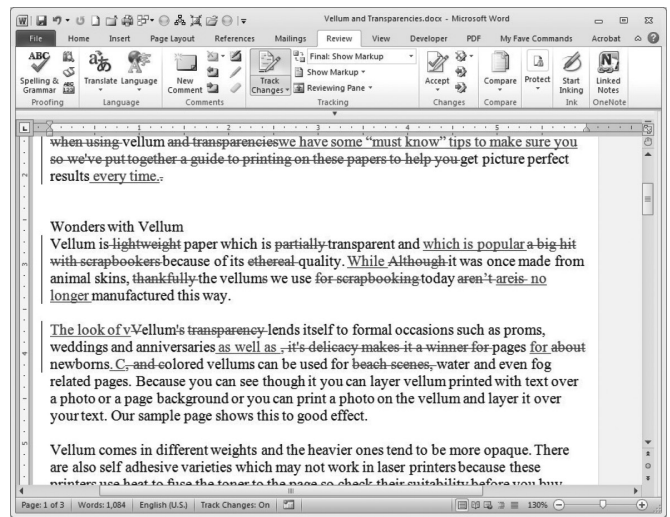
Vellum and Transparencies.docx - Microsoft Word

File Home Insert Page Layout References Mailings Review View Developer PDF My Fave Commands Acrobat

Spelling & Grammar
Proofing
Translate Language
Language
New Comment
Comments
Track Changes
Final: Show Markup
Show Markup
Reviewing Pane
Tracking
Accept
Changes
Compare
Compare
Protect
Start Inking
Ink
Linked Notes
OneNote

when using vellum and transparencieswe have some "must know" tips to make sure you so we've put together a guide to printing on these papers to help you get picture perfect results every time..

Wonders with Vellum
Vellum is lightweight paper which is partially transparent and which is popular a big hit with scrapbookers because of its ethereal quality. While Although it was once made from animal skins, thankfully the vellums we use for scrapbooking today aren't areis no longer manufactured this way.

The look of vVellum's transparency lends itself to formal occasions such as proms, weddings and anniversaries as well as , it's delicacy makes it a winner for pages for about newborns. C, and colored vellums can be used for beach scenes, water and even fog related pages. Because you can see though it you can layer vellum printed with text over a photo or a page background or you can print a photo on the vellum and layer it over your text. Our sample page shows this to good effect.

Vellum comes in different weights and the heavier ones tend to be more opaque. There are also self adhesive varieties which may not work in laser printers because these printers use heat to fuse the toner to the page so check their suitability before you buy.

Page: 1 of 3 Words: 1,084 English (U.S.) Track Changes: On 130%